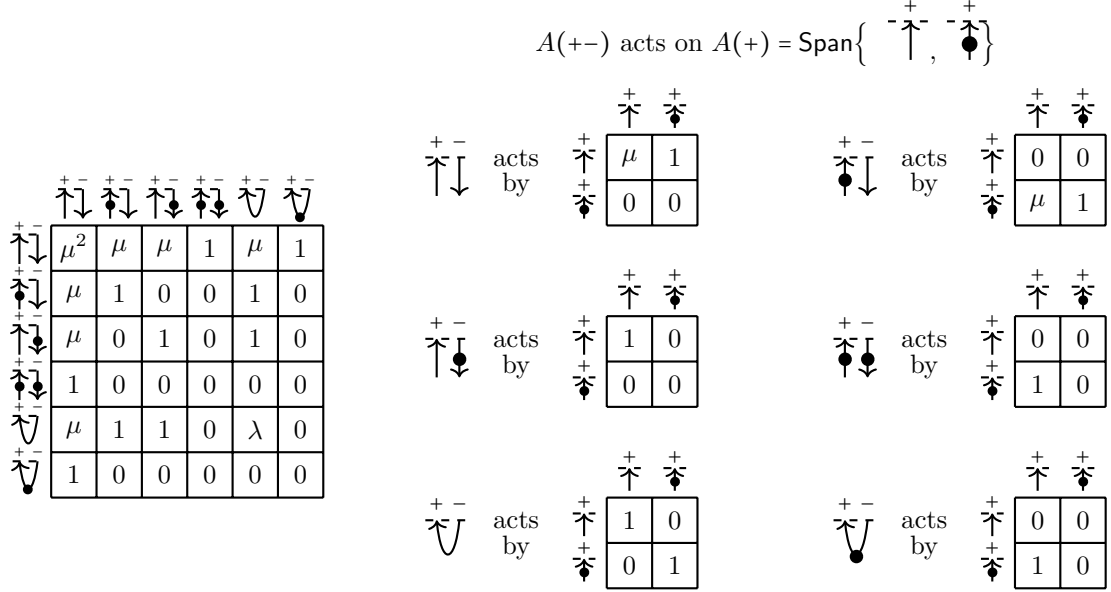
$A(+-)$ acts on $A(+)$ = Span$\{$ $\overset{+}{\uparrow}$, $\overset{+}{\downarrow}$ $\}$

| | | | | | | |
|---|---|---|---|---|---|---|
| | $+-$ | $+-$ | $+-$ | $+-$ | $+-$ | $+-$ |
| $+-$ | $\mu^2$ | $\mu$ | $\mu$ | 1 | $\mu$ | 1 |
| $+-$ | $\mu$ | 1 | 0 | 0 | 1 | 0 |
| $+-$ | $\mu$ | 0 | 1 | 0 | 1 | 0 |
| $+-$ | 1 | 0 | 0 | 0 | 0 | 0 |
| $+-$ | $\mu$ | 1 | 1 | 0 | $\lambda$ | 0 |
| $+-$ | 1 | 0 | 0 | 0 | 0 | 0 |

$+ -$ acts by

| | + | + |
|---|---|---|
| + | $\mu$ | 1 |
| + | 0 | 0 |

$+ -$ acts by

| | + | + |
|---|---|---|
| + | 0 | 0 |
| + | $\mu$ | 1 |

$+ -$ acts by

| | + | + |
|---|---|---|
| + | 1 | 0 |
| + | 0 | 0 |

$+ -$ acts by

| | + | + |
|---|---|---|
| + | 0 | 0 |
| + | 1 | 0 |

$+ -$ acts by

| | + | + |
|---|---|---|
| + | 1 | 0 |
| + | 0 | 1 |

$+ -$ acts by

| | + | + |
|---|---|---|
| + | 0 | 0 |
| + | 1 | 0 |